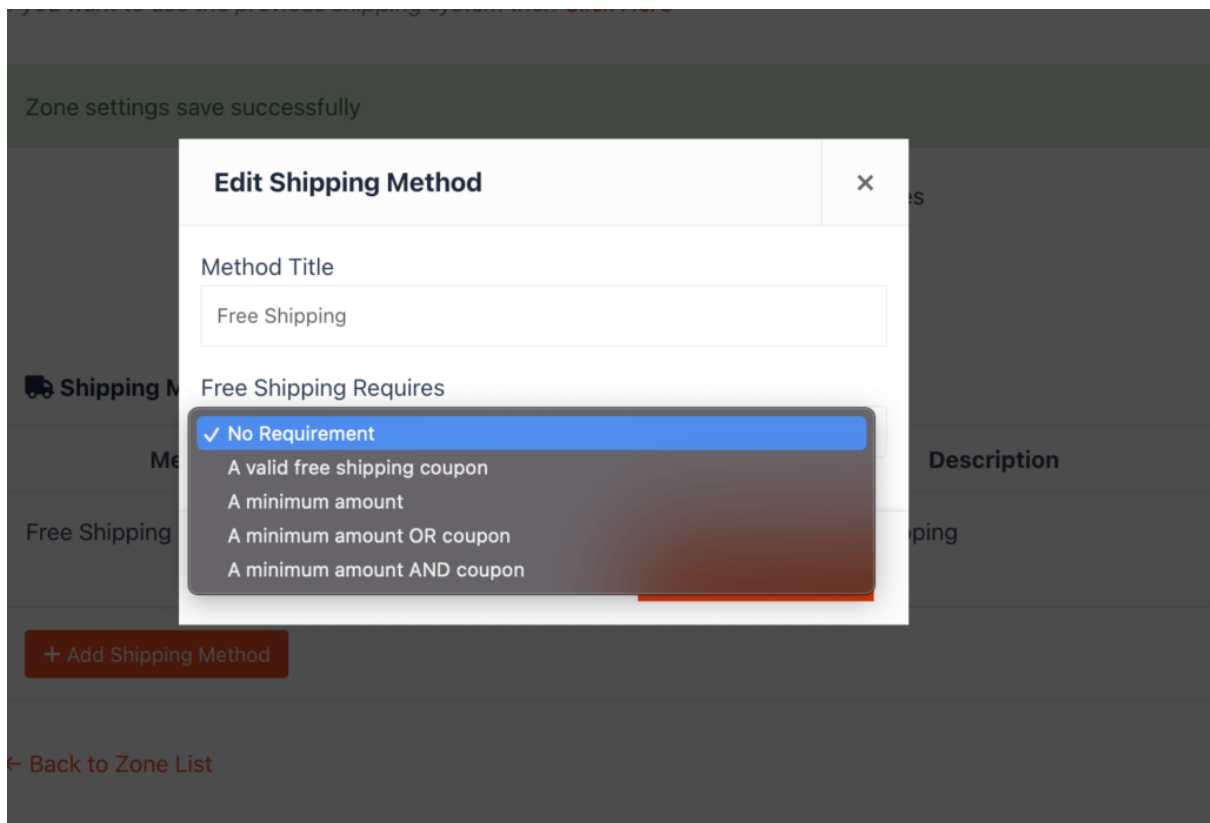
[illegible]

Zone settings save successfully

Edit Shipping Method

×

es

Method Title

Free Shipping

Shipping M

Free Shipping Requires

✓ No Requirement
A valid free shipping coupon
A minimum amount
A minimum amount OR coupon
A minimum amount AND coupon

Me

Description

Free Shipping

pping

+ Add Shipping Method

← Back to Zone List